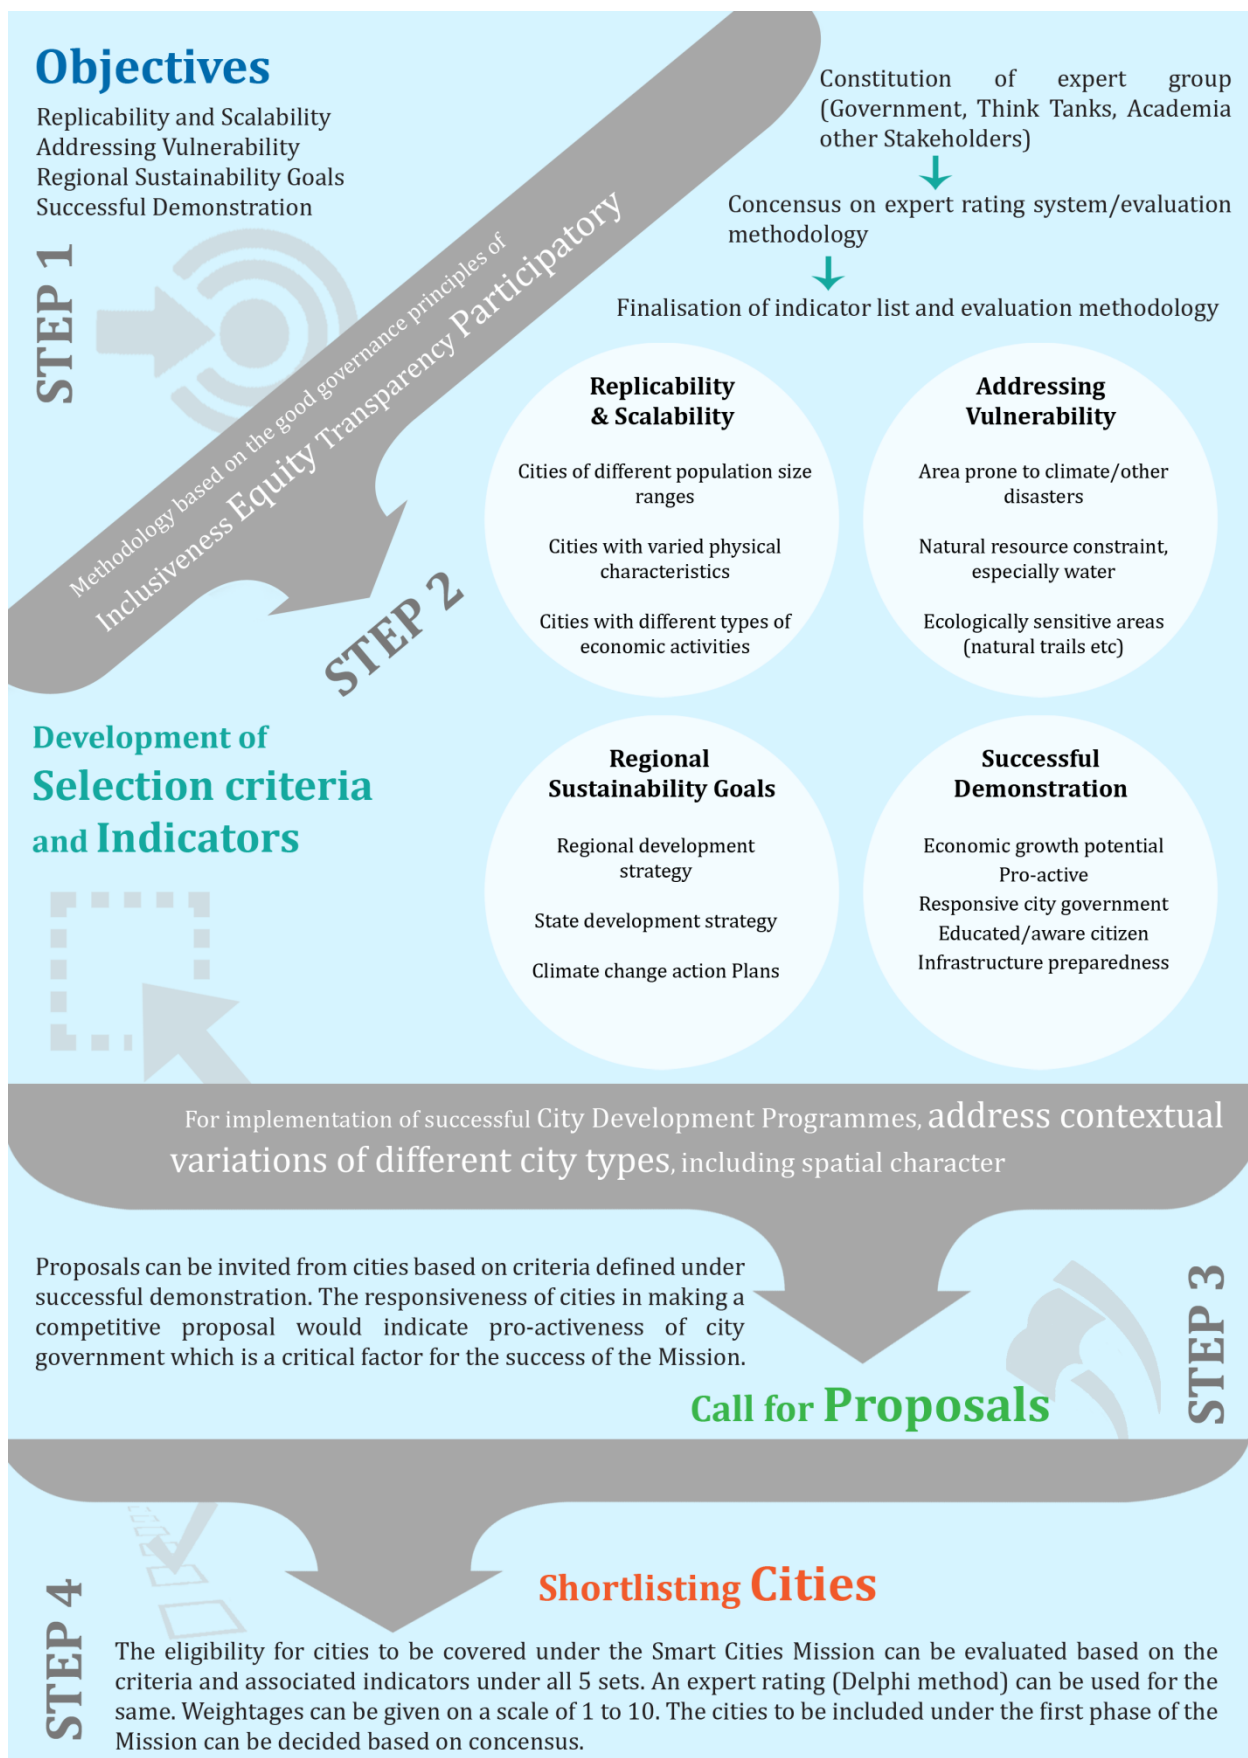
Objectives

Replicability and Scalability
Addressing Vulnerability
Regional Sustainability Goals
Successful Demonstration

STEP 1

Methodology based on the good governance principles of
Inclusiveness Equity Transparency Participatory

Constitution of expert group (Government, Think Tanks, Academia other Stakeholders)

Concensus on expert rating system/evaluation methodology

Finalisation of indicator list and evaluation methodology

STEP 2

Replicability & Scalability

Cities of different population size ranges

Cities with varied physical characteristics

Cities with different types of economic activities

Addressing Vulnerability

Area prone to climate/other disasters

Natural resource constraint, especially water

Ecologically sensitive areas (natural trails etc)

Development of Selection criteria and Indicators

Regional Sustainability Goals

Regional development strategy

State development strategy

Climate change action Plans

Successful Demonstration

Economic growth potential
Pro-active
Responsive city government
Educated/aware citizen
Infrastructure preparedness

For implementation of successful City Development Programmes, address contextual variations of different city types, including spatial character

Proposals can be invited from cities based on criteria defined under successful demonstration. The responsiveness of cities in making a competitive proposal would indicate pro-activeness of city government which is a critical factor for the success of the Mission.

STEP 3

Call for Proposals

STEP 4

Shortlisting Cities

The eligibility for cities to be covered under the Smart Cities Mission can be evaluated based on the criteria and associated indicators under all 5 sets. An expert rating (Delphi method) can be used for the same. Weightages can be given on a scale of 1 to 10. The cities to be included under the first phase of the Mission can be decided based on concensus.